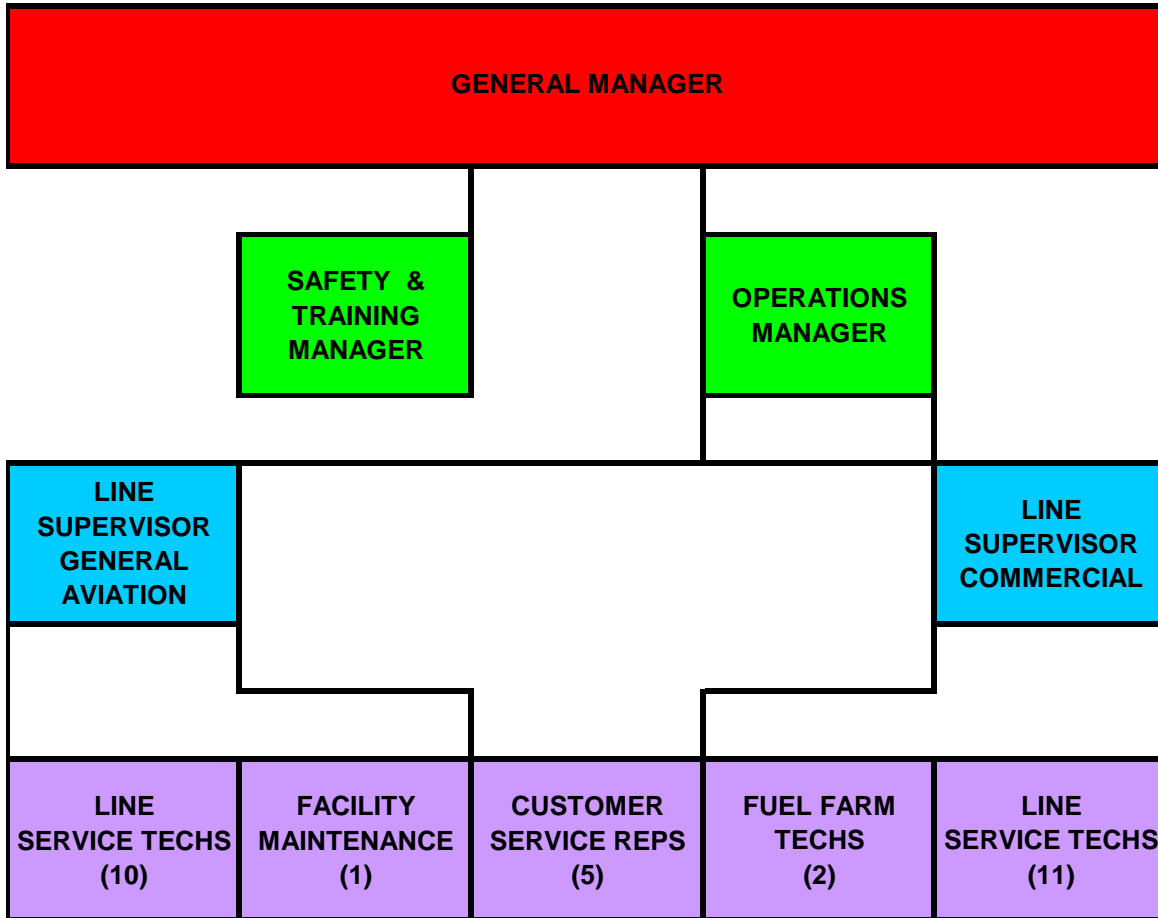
GENERAL MANAGER

SAFETY & TRAINING MANAGER

OPERATIONS MANAGER

LINE SUPERVISOR GENERAL AVIATION

LINE SUPERVISOR COMMERCIAL

LINE SERVICE TECHS (10)

FACILITY MAINTENANCE (1)

CUSTOMER SERVICE REPS (5)

FUEL FARM TECHS (2)

LINE SERVICE TECHS (11)